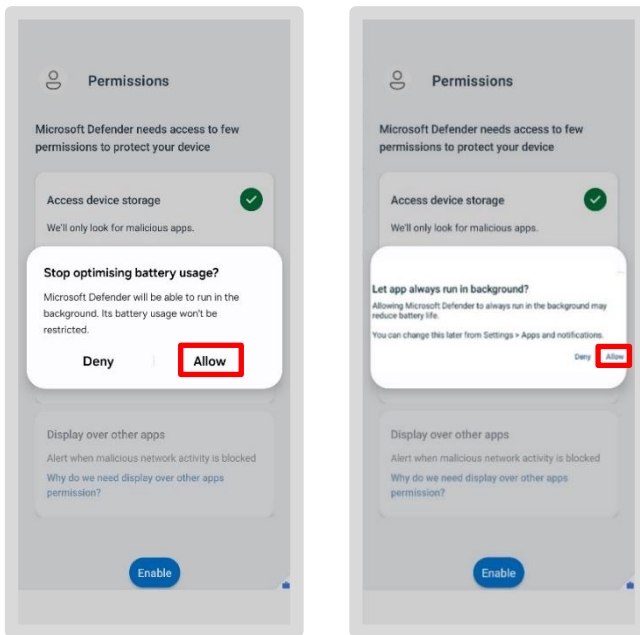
Permissions

Microsoft Defender needs access to few permissions to protect your device

Access device storage

We'll only look for malicious apps.

Stop optimising battery usage?

Microsoft Defender will be able to run in the background. Its battery usage won't be restricted.

Deny

Allow

Display over other apps

Alert when malicious network activity is blocked

Why do we need display over other apps permission?

Enable

Permissions

Microsoft Defender needs access to few permissions to protect your device

Access device storage

We'll only look for malicious apps.

Let app always run in background?

Allowing Microsoft Defender to always run in the background may reduce battery life.

You can change this later from Settings > Apps and notifications

Deny

Allow

Display over other apps

Alert when malicious network activity is blocked

Why do we need display over other apps permission?

Enable